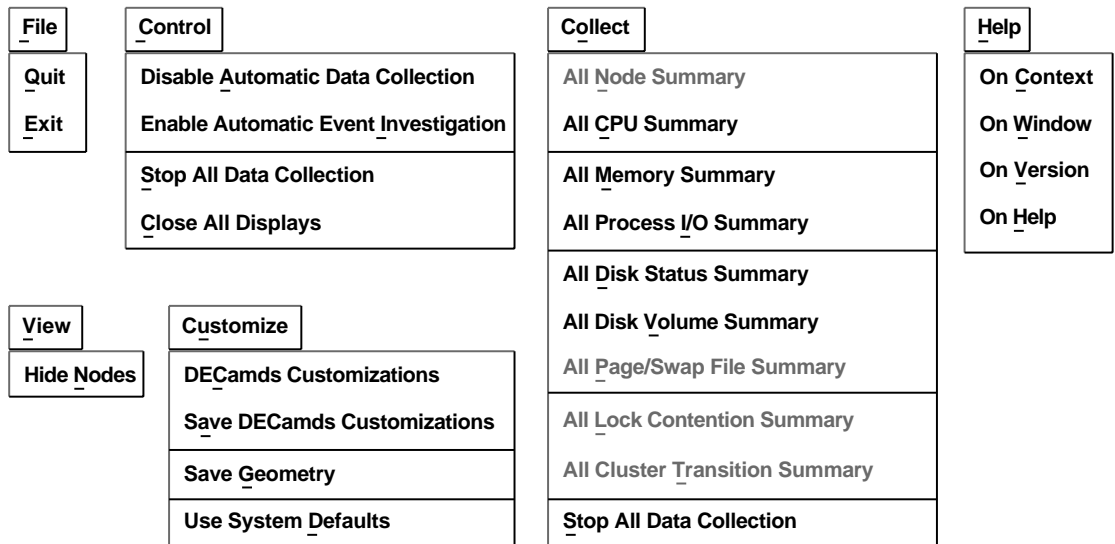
File

Quit

Exit

Control

Disable Automatic Data Collection

Enable Automatic Event Investigation

Stop All Data Collection

Close All Displays

Collect

All Node Summary

All CPU Summary

All Memory Summary

All Process I/O Summary

All Disk Status Summary

All Disk Volume Summary

All Page/Swap File Summary

All Lock Contention Summary

All Cluster Transition Summary

Stop All Data Collection

Help

On Context

On Window

On Version

On Help

View

Hide Nodes

Customize

DECamds Customizations

Save DECamds Customizations

Save Geometry

Use System Defaults